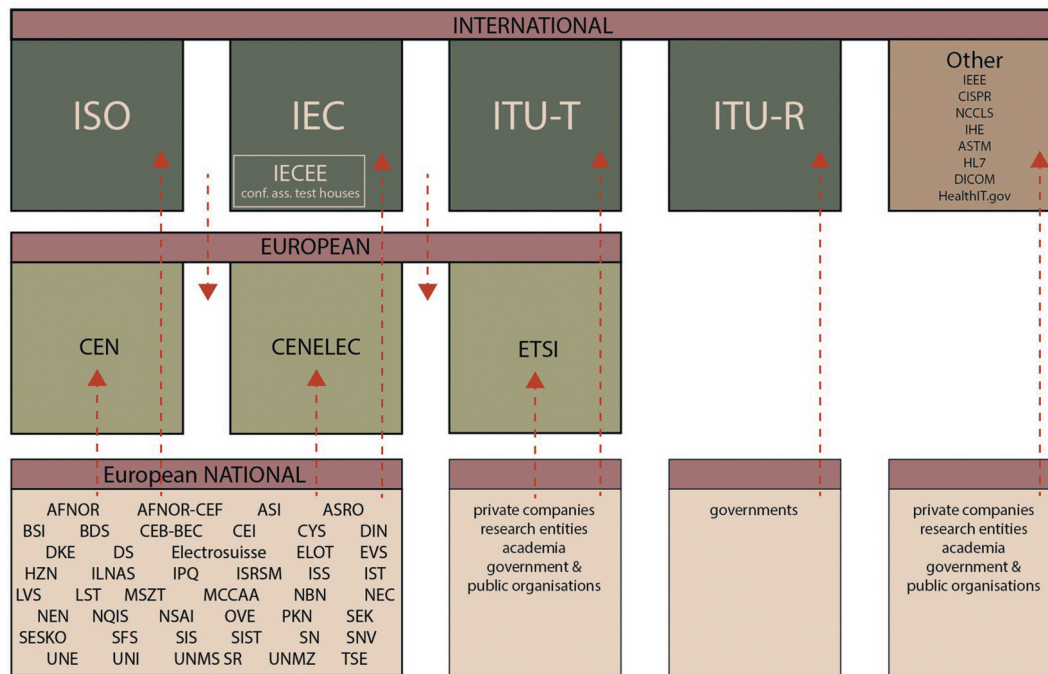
INTERNATIONAL

ISO

IEC

IECEE
conf. ass. test houses

ITU-T

ITU-R

Other
IEEE
CISPR
NCCLS
IHE
ASTM
HL7
DICOM
HealthIT.gov

EUROPEAN

CEN

CENELEC

ETSI

European NATIONAL

AFNOR AFNOR-CEF ASI ASRO
BSI BDS CEB-BEC CEI CYS DIN
DKE DS Electrosuisse ELOT EVS
HZN ILNAS IPQ ISRSM ISS IST
LVS LST MSZT MCCAA NBN NEC
NEN NQIS NSAI OVE PKN SEK
SESKO SFS SIS SIST SN SNV
UNE UNI UNMS SR UNMZ TSE

private companies
research entities
academia
government &
public organisations

governments

private companies
research entities
academia
government &
public organisations